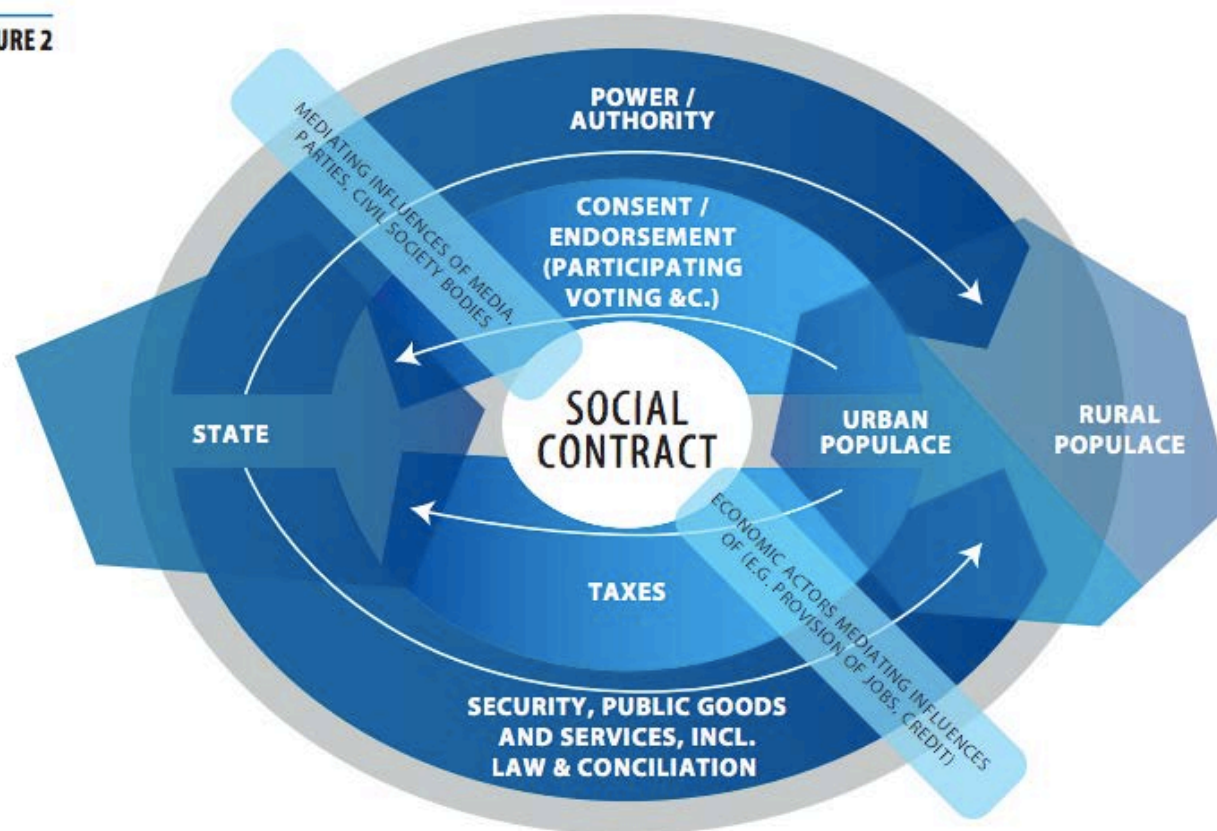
URE 2

POWER / AUTHORITY

MEDIATING INFLUENCES OF MEDIA, PARTIES, CIVIL SOCIETY BODIES

CONSENT / ENDORSEMENT (PARTICIPATING VOTING &C.)

STATE

SOCIAL CONTRACT

URBAN POPULACE

RURAL POPULACE

ECONOMIC ACTORS MEDIATING INFLUENCES OF (E.G. PROVISION OF JOBS, CREDIT)

TAXES

SECURITY, PUBLIC GOODS AND SERVICES, INCL. LAW & CONCILIATION